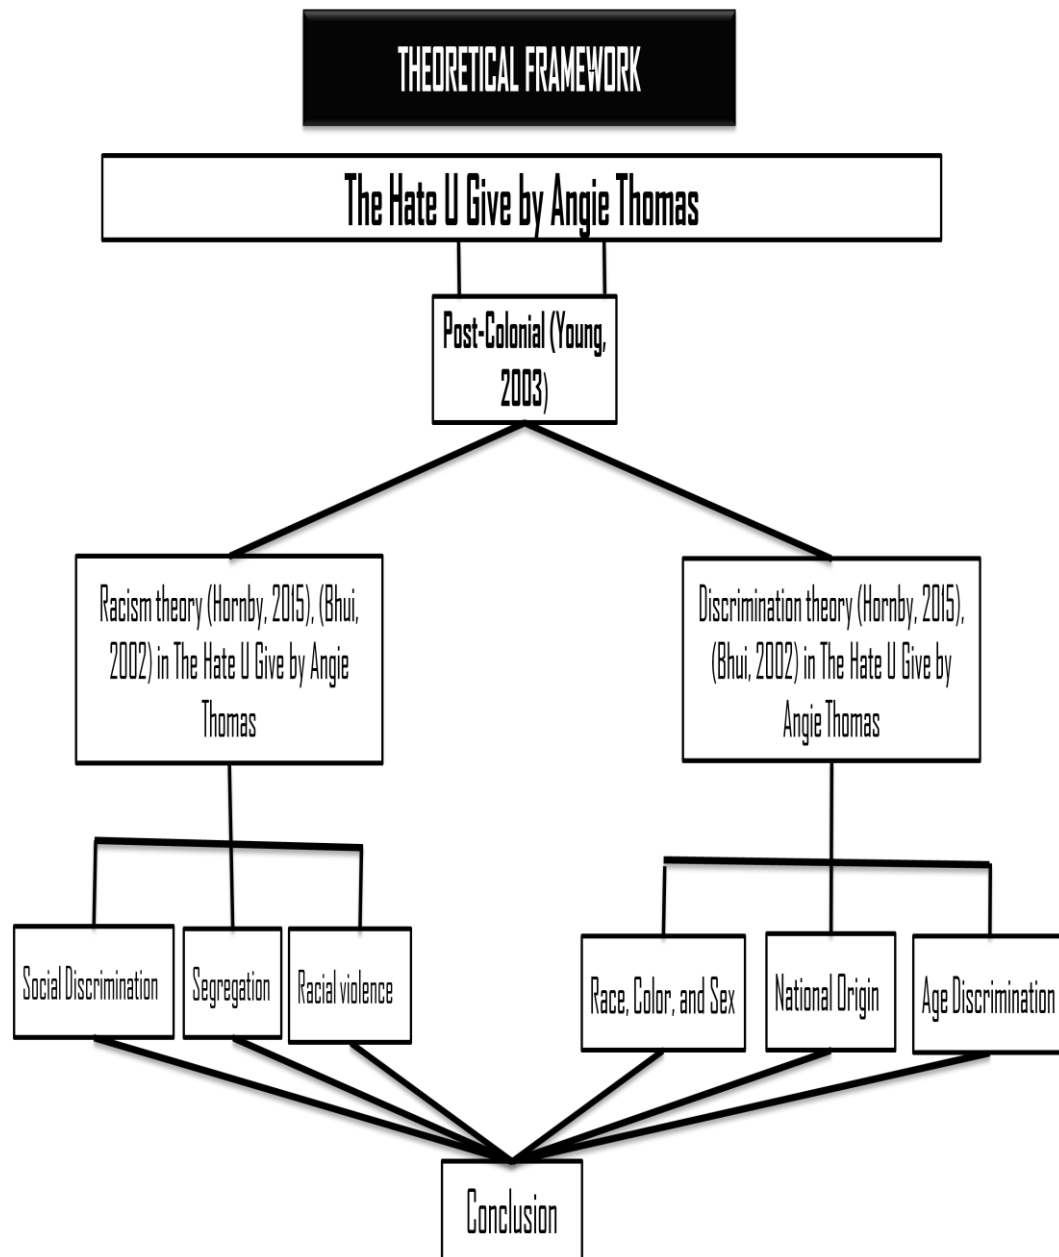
THEORETICAL FRAMEWORK

The Hate U Give by Angie Thomas

Post-Colonial (Young, 2003)

Racism theory (Hornby, 2015), (Bhui, 2002) in The Hate U Give by Angie Thomas

Discrimination theory (Hornby, 2015), (Bhui, 2002) in The Hate U Give by Angie Thomas

Social Discrimination

Segregation

Racial violence

Race, Color, and Sex

National Origin

Age Discrimination

Conclusion